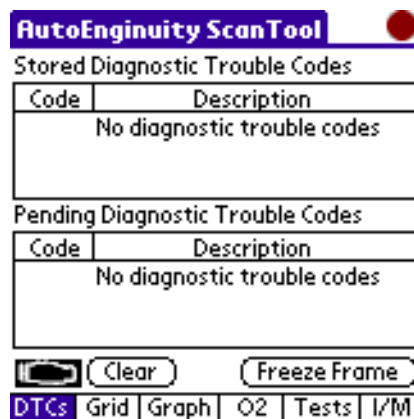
AutoEnginuity ScanTool

Stored Diagnostic Trouble Codes

| Code | Description |
|---|---|
| | No diagnostic trouble codes |

Pending Diagnostic Trouble Codes

| Code | Description |
|---|---|
| | No diagnostic trouble codes |

Clear

Freeze Frame

DTCs | Grid | Graph | O2 | Tests | I/M